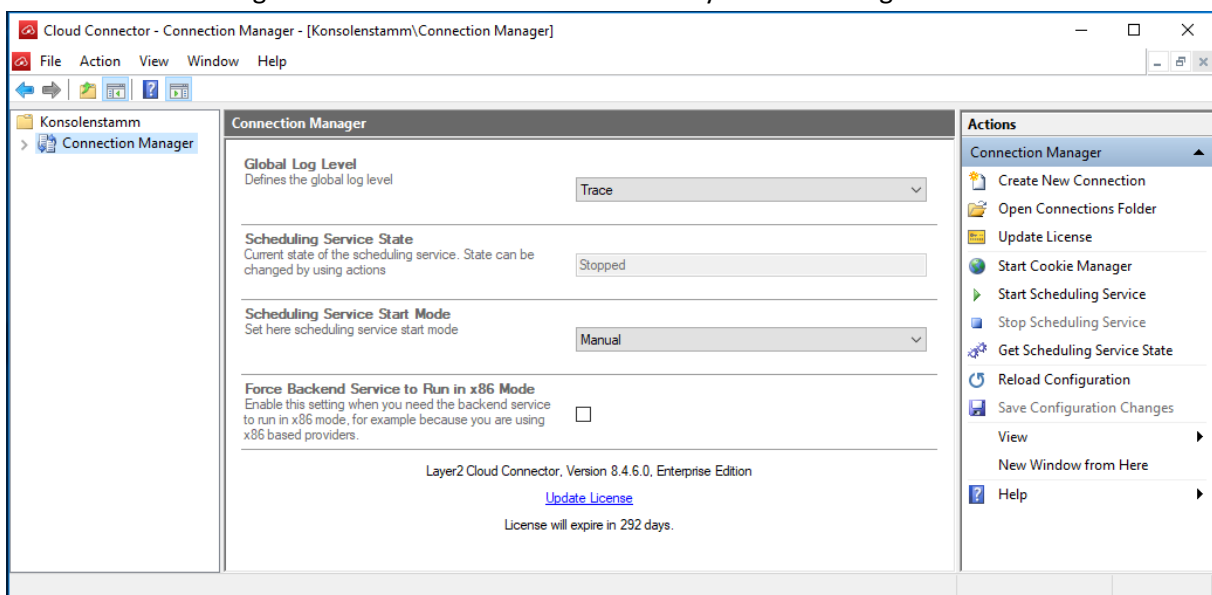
Cloud Connector - Connection Manager - [Konsolenstamm\Connection Manager]

File Action View Window Help

Konsolenstamm
Connection Manager

Connection Manager

Global Log Level
Defines the global log level
Trace

Scheduling Service State
Current state of the scheduling service. State can be changed by using actions
Stopped

Scheduling Service Start Mode
Set here scheduling service start mode
Manual

Force Backend Service to Run in x86 Mode
Enable this setting when you need the backend service to run in x86 mode, for example because you are using x86 based providers.

Layer2 Cloud Connector, Version 8.4.6.0, Enterprise Edition

Update License

License will expire in 292 days.

Actions
Connection Manager
Create New Connection
Open Connections Folder
Update License
Start Cookie Manager
Start Scheduling Service
Stop Scheduling Service
Get Scheduling Service State
Reload Configuration
Save Configuration Changes
View
New Window from Here
Help